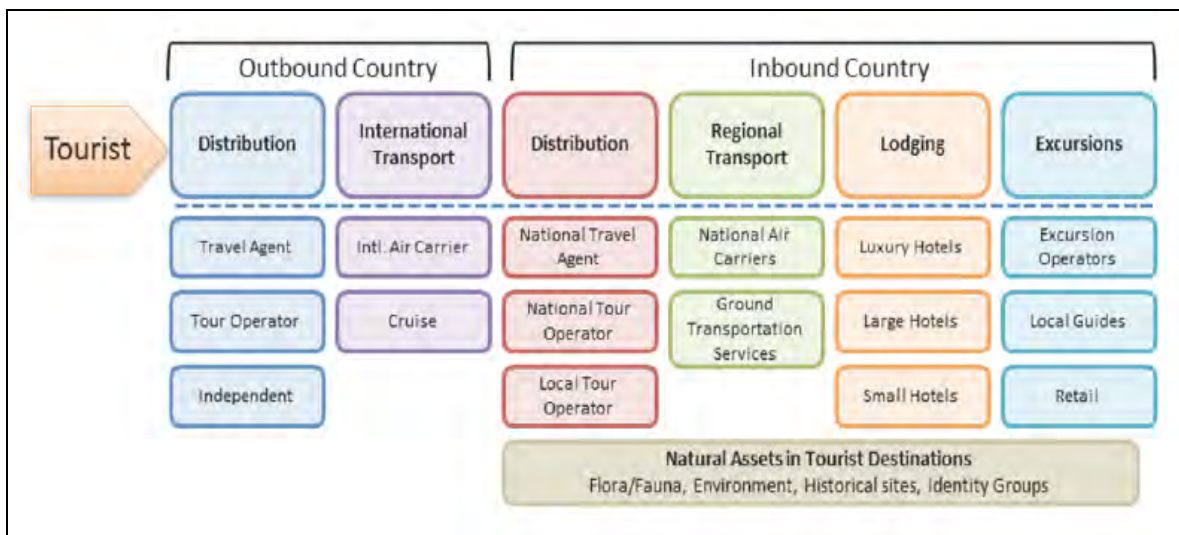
Outbound Country

Inbound Country

Tourist

Distribution

International Transport

Distribution

Regional Transport

Lodging

Excursions

Travel Agent

Tour Operator

Independent

Intl. Air Carrier

Cruise

National Travel Agent

National Tour Operator

Local Tour Operator

National Air Carriers

Ground Transportation Services

Luxury Hotels

Large Hotels

Small Hotels

Excursion Operators

Local Guides

Retail

Natural Assets in Tourist Destinations
Flora/Fauna, Environment, Historical sites, Identity Groups